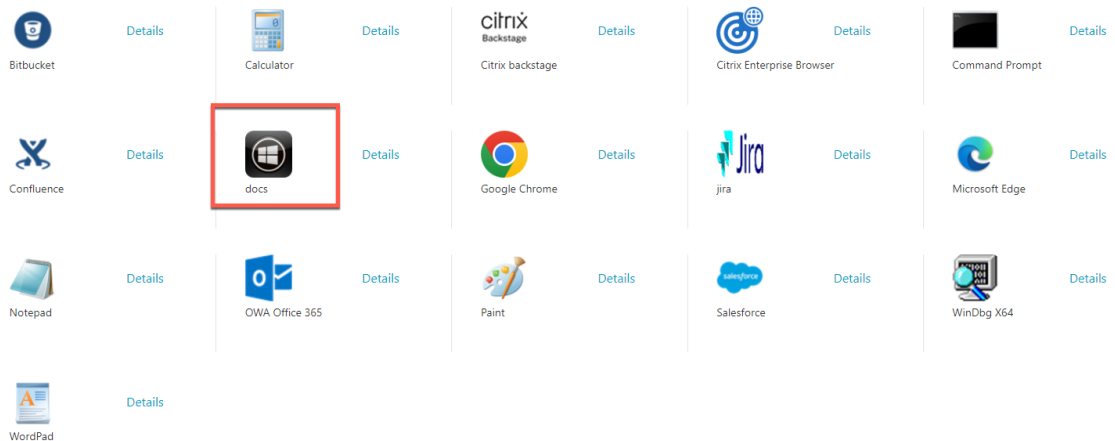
Bitbucket Details

Calculator Details

citrix Backstage
Citrix backstage Details

Citrix Enterprise Browser Details

Command Prompt Details

Confluence Details

docs Details

Google Chrome Details

Jira
jira Details

Microsoft Edge Details

Notepad Details

OWA Office 365 Details

Paint Details

salesforce
Salesforce Details

WinDbg X64 Details

WordPad Details